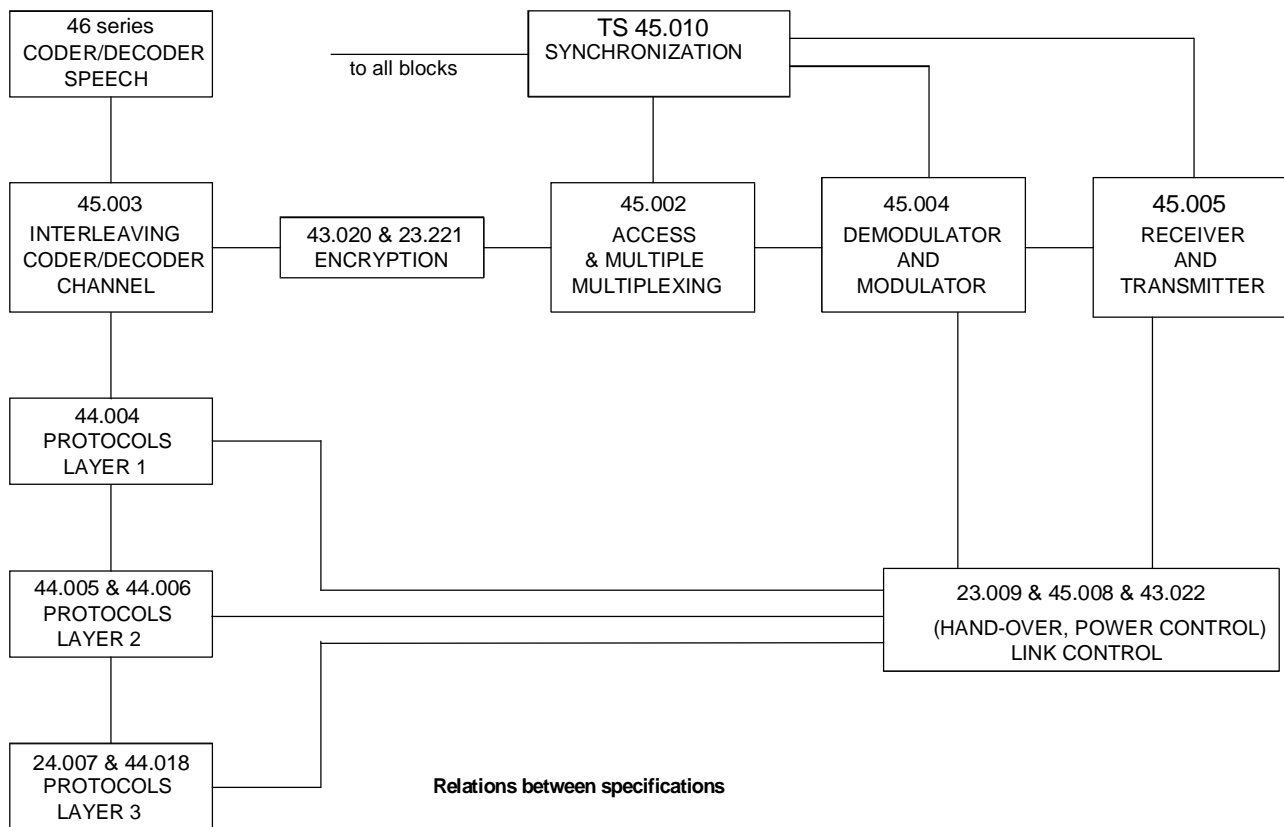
46 series
CODER/DECODER
SPEECH

TS 45.010
SYNCHRONIZATION

to all blocks

45.003
INTERLEAVING
CODER/DECODER
CHANNEL

43.020 & 23.221
ENCRYPTION

45.002
ACCESS
& MULTIPLE
MULTIPLEXING

45.004
DEMODULATOR
AND
MODULATOR

45.005
RECEIVER
AND
TRANSMITTER

44.004
PROTOCOLS
LAYER 1

44.005 & 44.006
PROTOCOLS
LAYER 2

23.009 & 45.008 & 43.022
(HAND-OVER, POWER CONTROL)
LINK CONTROL

24.007 & 44.018
PROTOCOLS
LAYER 3

Relations between specifications